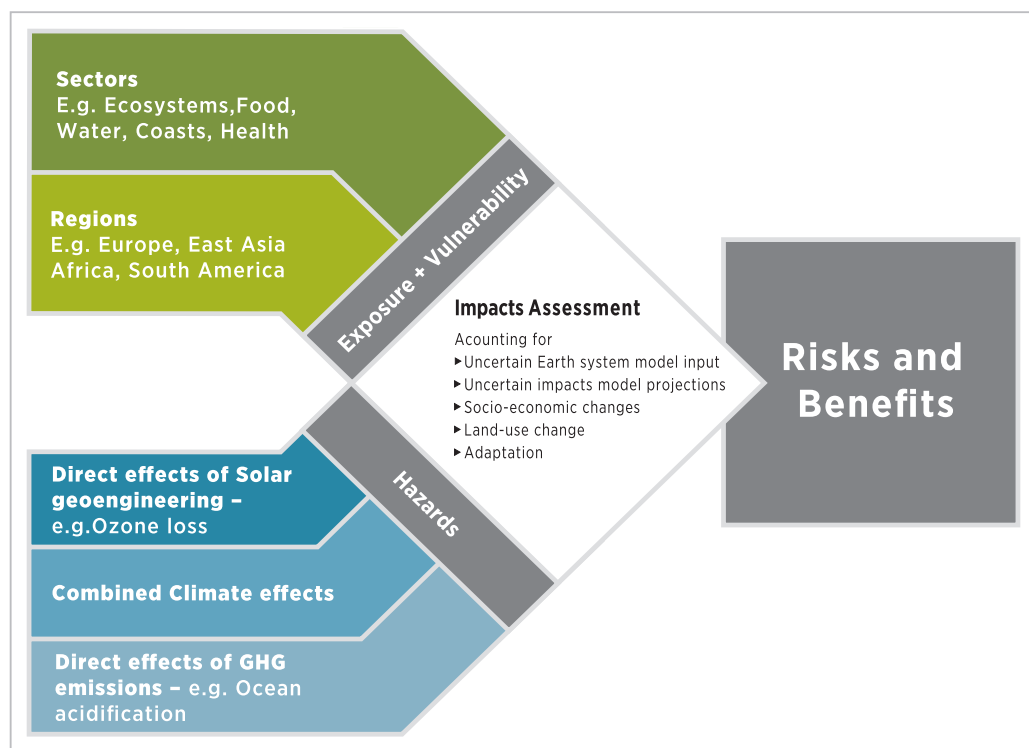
Sectors
E.g. Ecosystems,Food, Water, Coasts, Health

Regions
E.g. Europe, East Asia Africa, South America

Exposure + Vulnerability

Impacts Assessment
Acounting for
▸Uncertain Earth system model input
▸Uncertain impacts model projections
▸Socio-economic changes
▸Land-use change
▸Adaptation

Risks and Benefits

Hazards

Direct effects of Solar geoengineering – e.g.Ozone loss

Combined Climate effects

Direct effects of GHG emissions – e.g. Ocean acidification